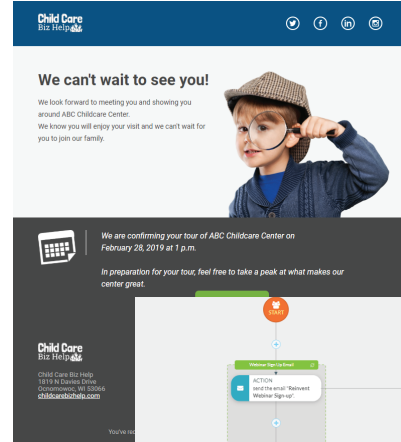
Child Care Biz Help

We can't wait to see you!

We look forward to meeting you and showing you around ABC Childcare Center.
We know you will enjoy your visit and we can't wait for you to join our family.

We are confirming your tour of ABC Childcare Center on February 28, 2019 at 1 p.m.

In preparation for your tour, feel free to take a peak at what makes our center great.

START

Webinar Sign Up Email

ACTION
Send the email "Reinvent Webinar Sign-up".

Child Care Biz Help
Child Care Biz Help
1819 N Davies Drive
Oconomowoc, WI 53066
childcarebizhelp.com

You've re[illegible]